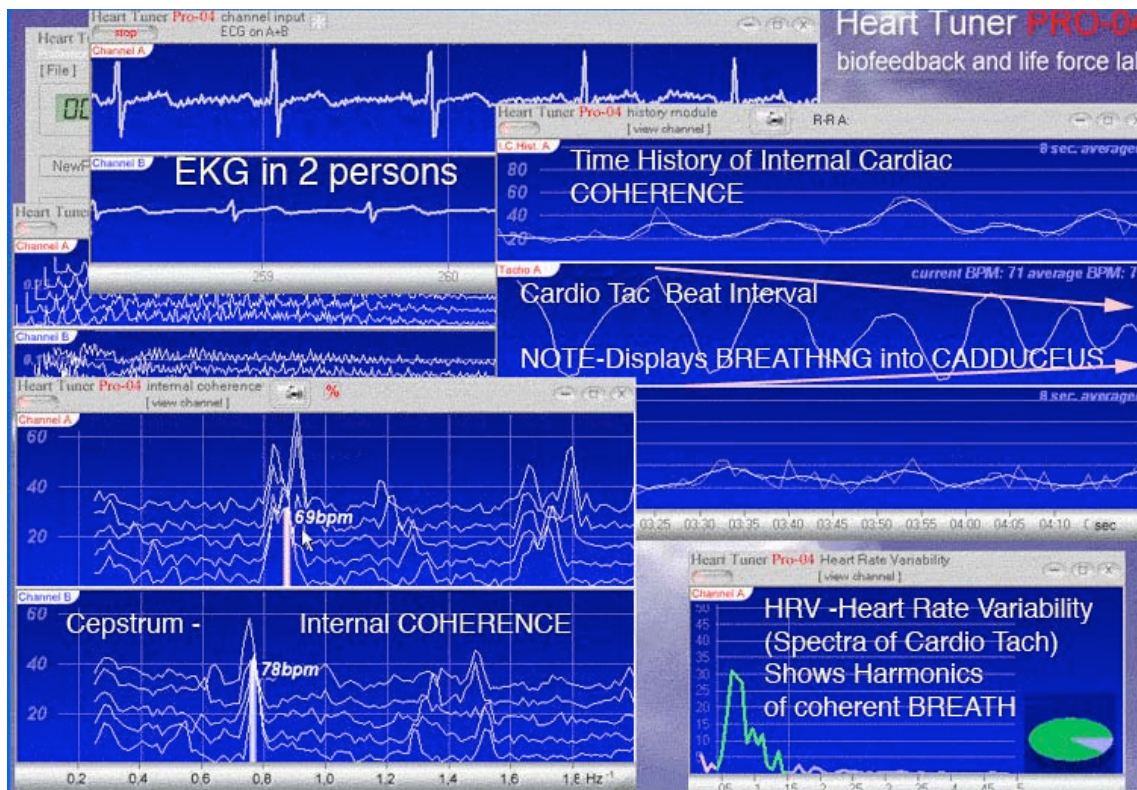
Heart Tuner PRO-04
biofeedback and life force lab

Heart Tuner Pro-04 channel input
stop
ECG on A+B
Channel A
Channel B
EKG in 2 persons
259
260

[File]
New

Heart Tuner Pro-04 history module
[view channel]
R-R A:
LC Hist. A
8 sec. average
Time History of Internal Cardiac COHERENCE
80
60
40
20

Tacho A
current BPM: 71 average BPM: 7
Cardio Tac Beat Interval
NOTE-Displays BREATHING into CADDUCEUS

Heart Tuner
Channel A
Channel B

Heart Tuner Pro-04 internal coherence
[view channel]
%
Channel A
60
40
20
69bpm
Channel B
60
40
20
Cepstrum - Internal COHERENCE
78bpm
0.2 0.4 0.6 0.8 1.0 1.2 1.4 1.6 1.8 Hz

8 sec. average
03:25 03:30 03:35 03:40 03:45 03:50 03:55 04:00 04:05 04:10 sec

Heart Tuner Pro-04 Heart Rate Variability
[view channel]
Channel A
50
45
40
35
30
25
20
15
10
5
HRV -Heart Rate Variability
(Spectra of Cardio Tach)
Shows Harmonics
of coherent BREATH